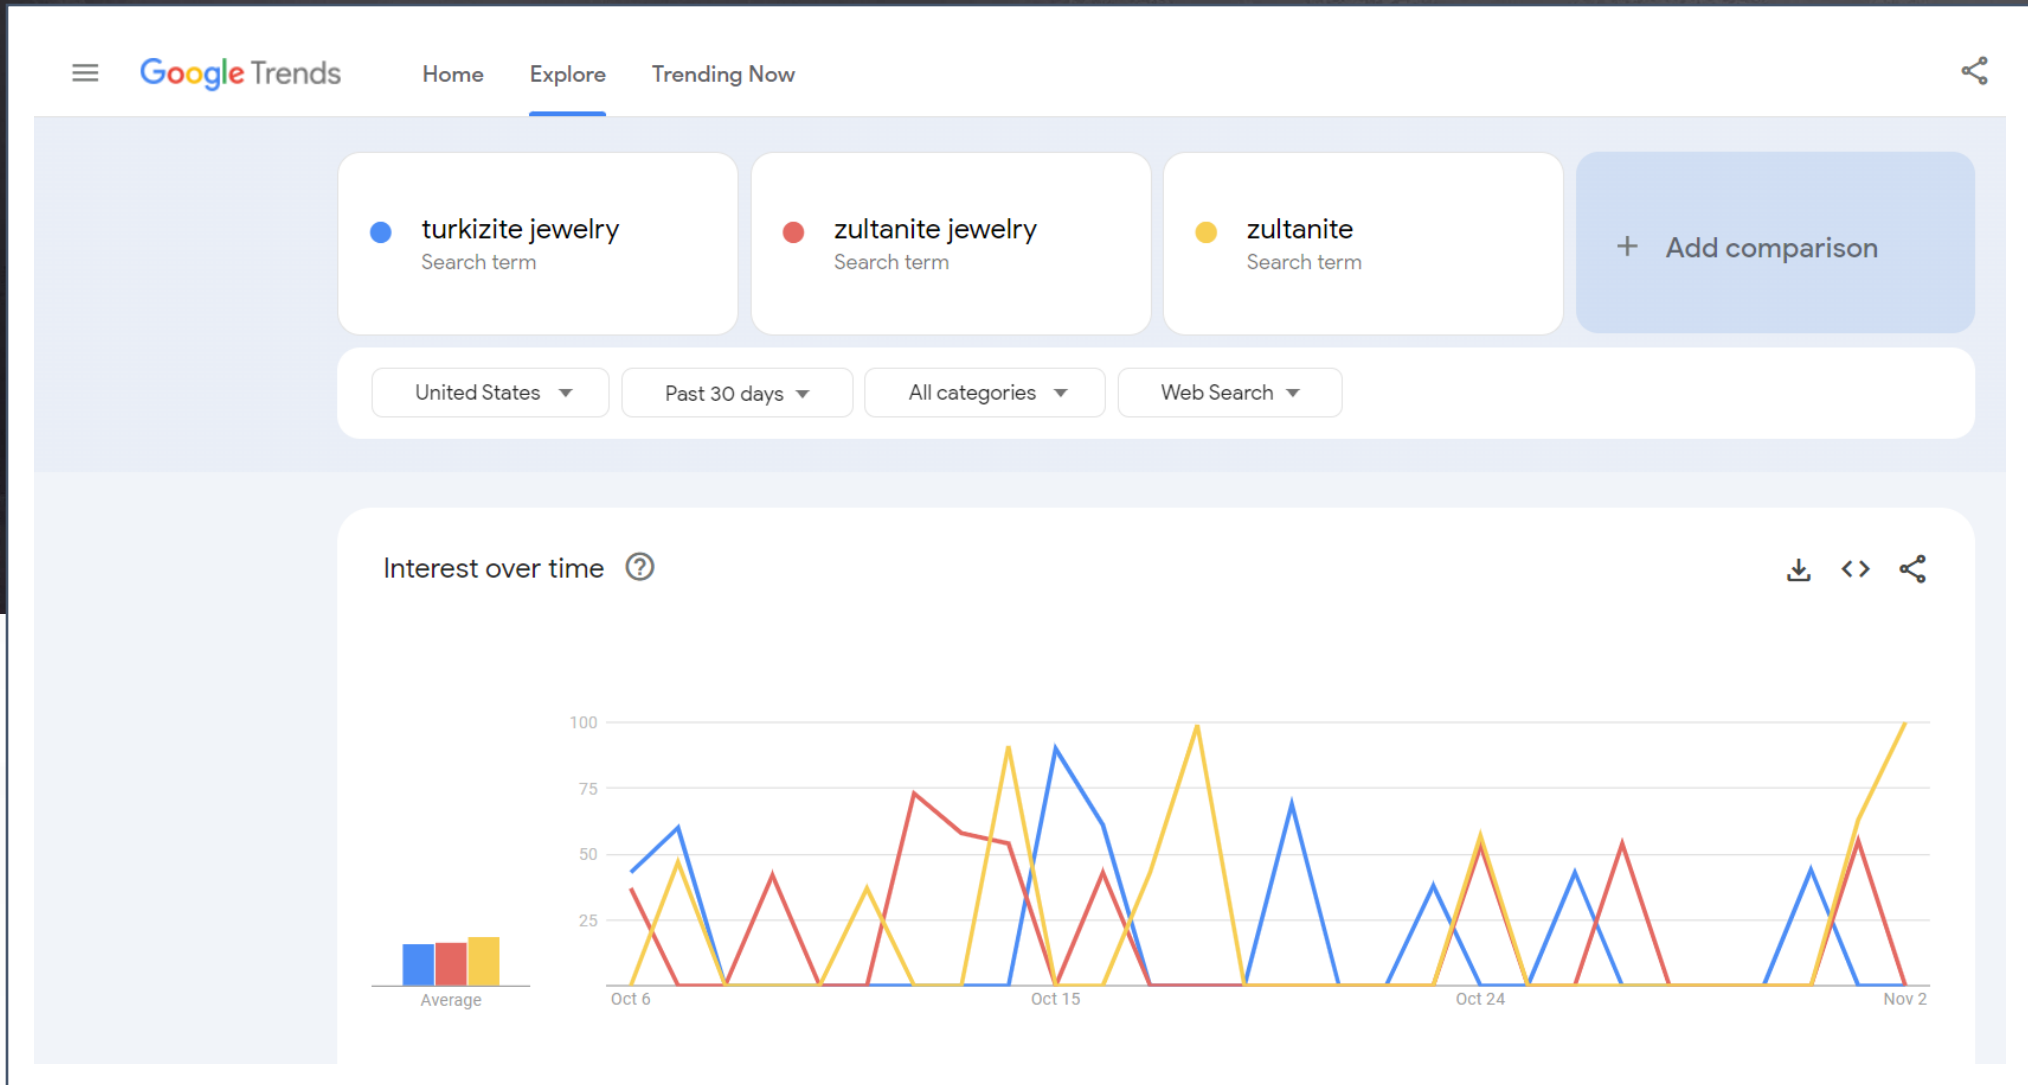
Google Trends Home Explore Trending Now

turkizite jewelry
Search term

zultanite jewelry
Search term

zultanite
Search term

+ Add comparison

United States ▾ Past 30 days ▾ All categories ▾ Web Search ▾

Interest over time

100
75
50
25

Average

Oct 6 Oct 15 Oct 24 Nov 2